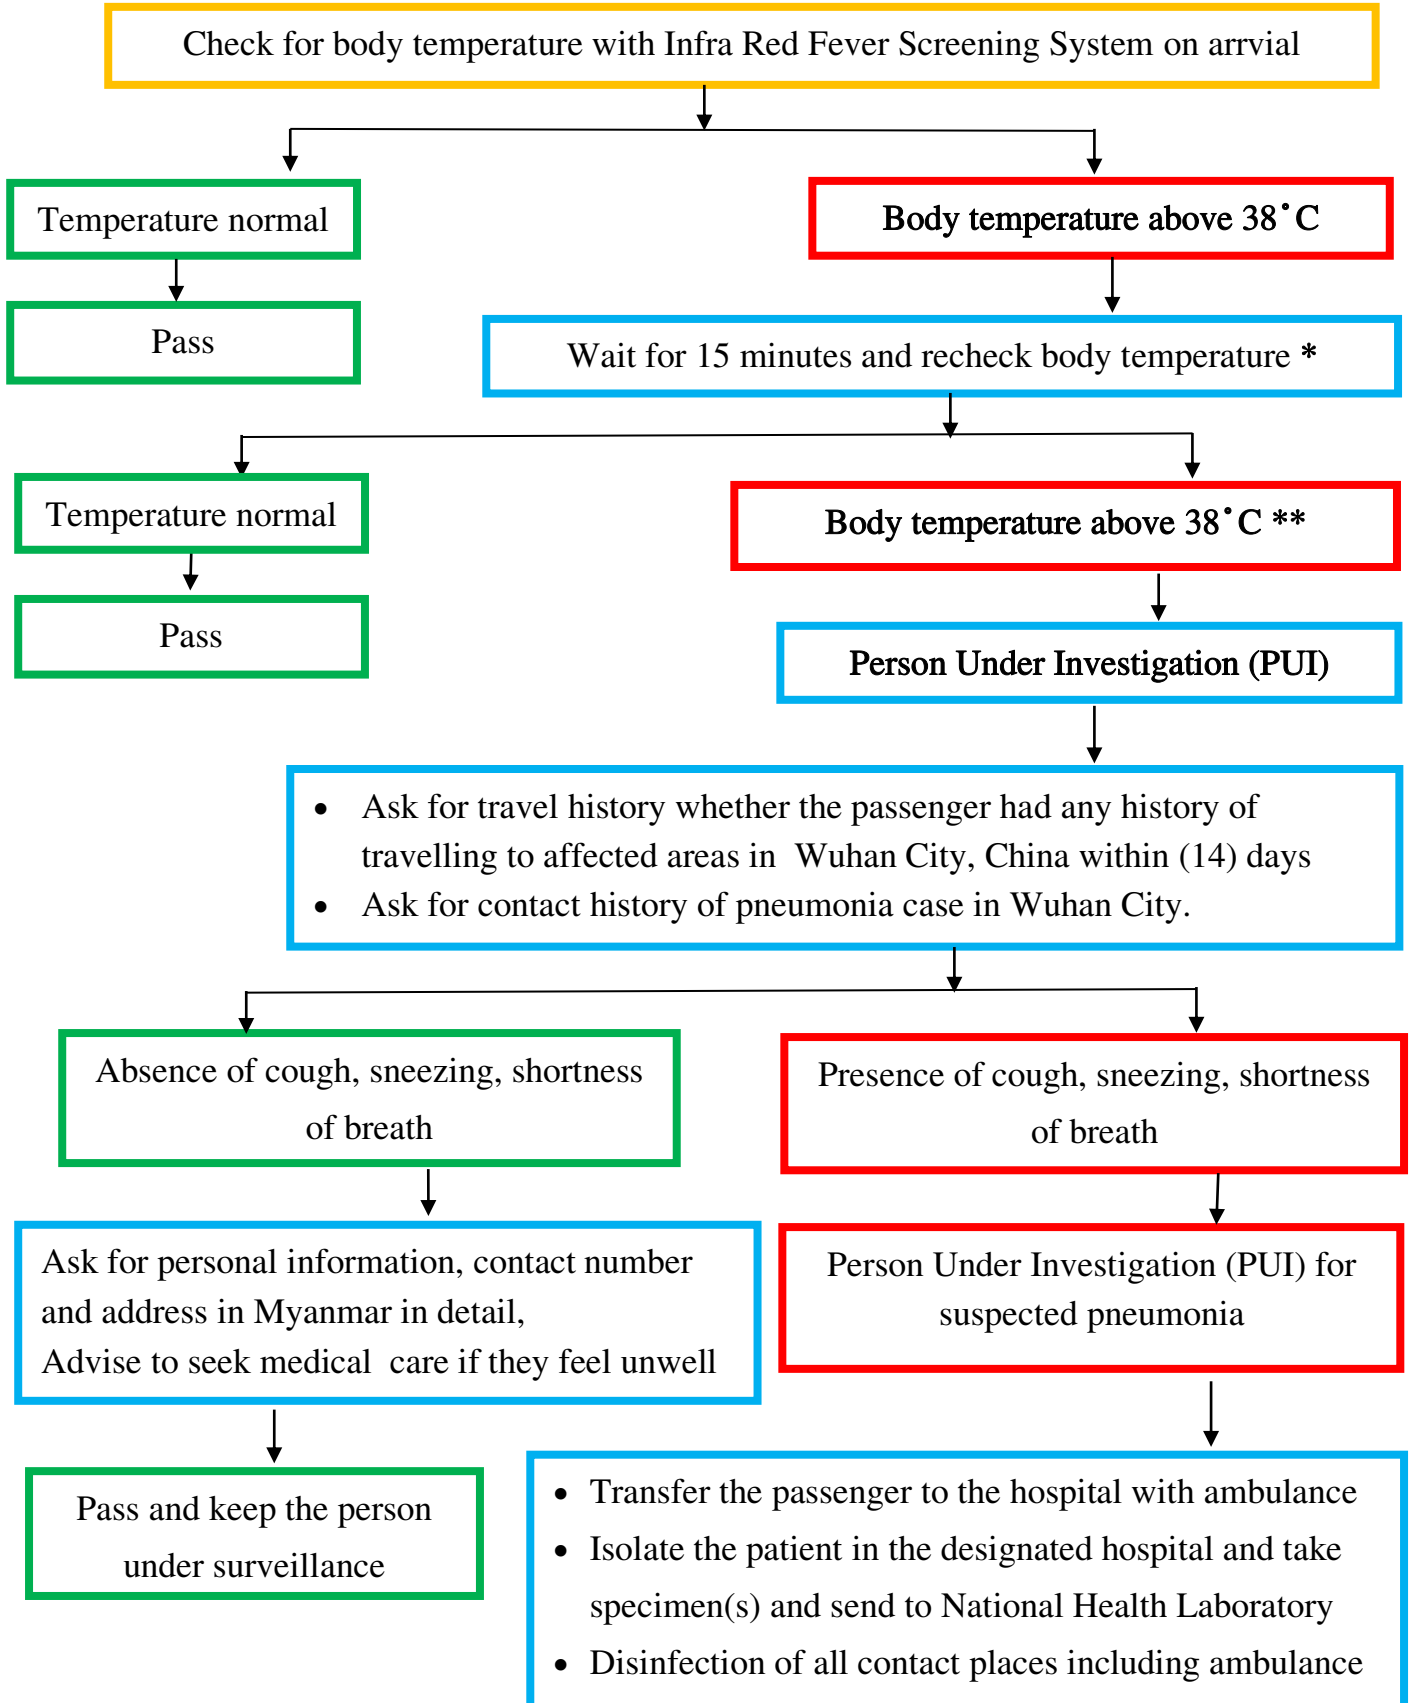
Check for body temperature with Infra Red Fever Screening System on arrvial

Temperature normal

Pass

Body temperature above 38˚C

Wait for 15 minutes and recheck body temperature *

Temperature normal

Pass

Body temperature above 38˚C **

Person Under Investigation (PUI)

- Ask for travel history whether the passenger had any history of travelling to affected areas in Wuhan City, China within (14) days
- Ask for contact history of pneumonia case in Wuhan City.

Absence of cough, sneezing, shortness of breath

Presence of cough, sneezing, shortness of breath

Ask for personal information, contact number and address in Myanmar in detail,
Advise to seek medical care if they feel unwell

Person Under Investigation (PUI) for suspected pneumonia

Pass and keep the person under surveillance

- Transfer the passenger to the hospital with ambulance
- Isolate the patient in the designated hospital and take specimen(s) and send to National Health Laboratory
- Disinfection of all contact places including ambulance